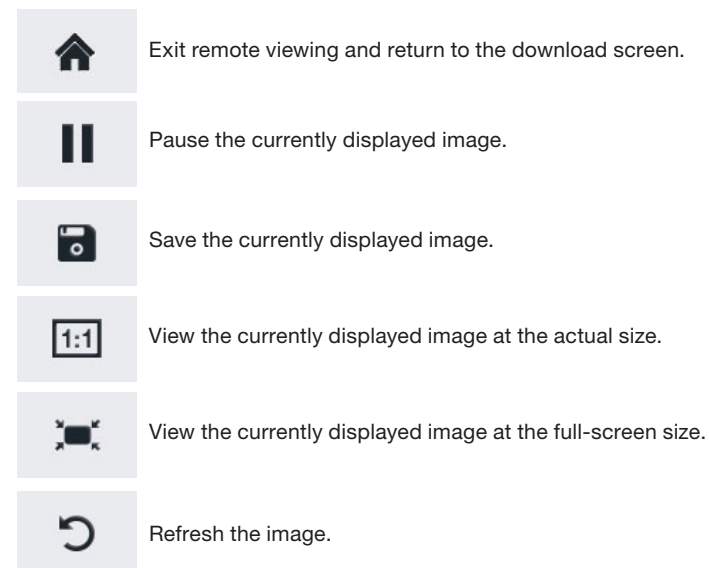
Exit remote viewing and return to the download screen.

Pause the currently displayed image.

Save the currently displayed image.

1:1

View the currently displayed image at the actual size.

View the currently displayed image at the full-screen size.

Refresh the image.